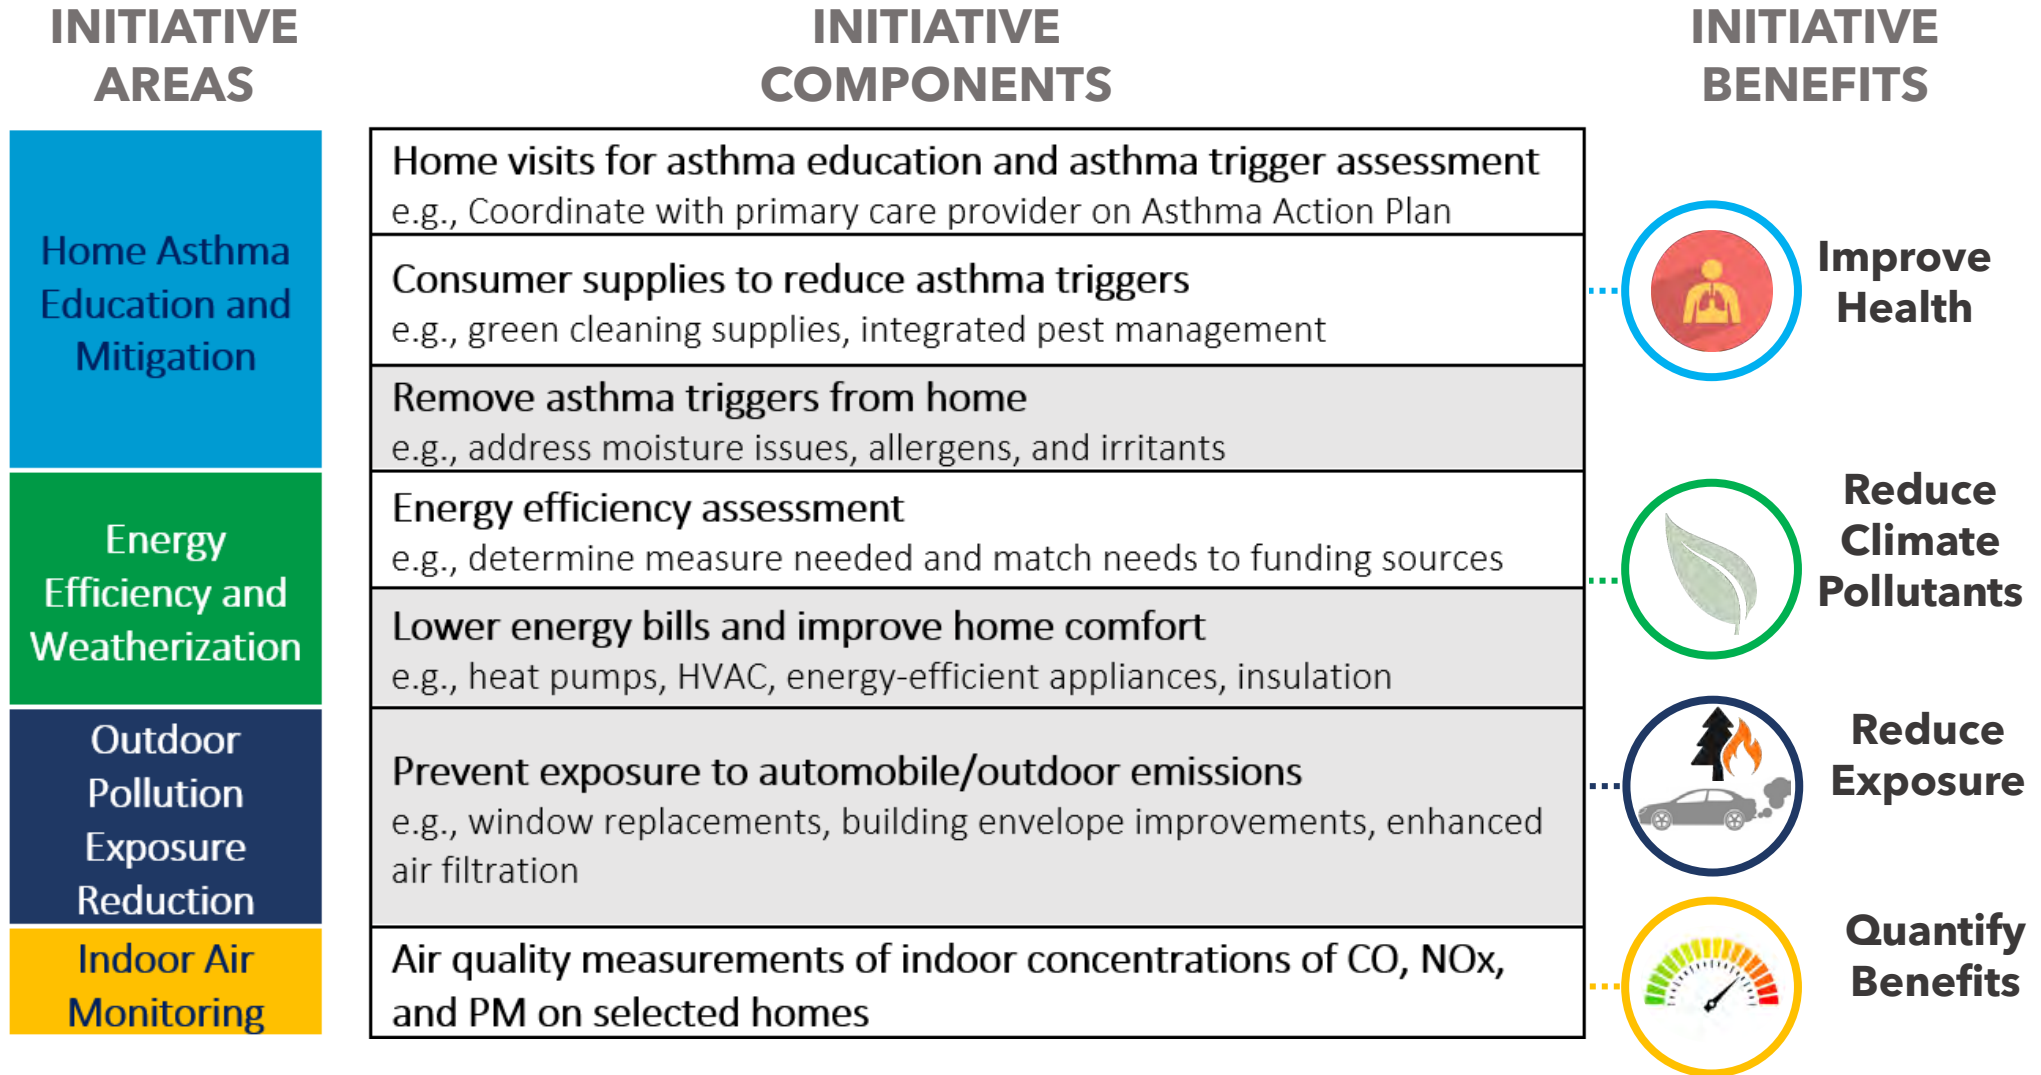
INITIATIVE AREAS

INITIATIVE COMPONENTS

INITIATIVE BENEFITS

Home Asthma Education and Mitigation

Energy Efficiency and Weatherization

Outdoor Pollution Exposure Reduction

Indoor Air Monitoring

Home visits for asthma education and asthma trigger assessment
e.g., Coordinate with primary care provider on Asthma Action Plan

Consumer supplies to reduce asthma triggers
e.g., green cleaning supplies, integrated pest management

Remove asthma triggers from home
e.g., address moisture issues, allergens, and irritants

Energy efficiency assessment
e.g., determine measure needed and match needs to funding sources

Lower energy bills and improve home comfort
e.g., heat pumps, HVAC, energy-efficient appliances, insulation

Prevent exposure to automobile/outdoor emissions
e.g., window replacements, building envelope improvements, enhanced air filtration

Air quality measurements of indoor concentrations of CO, NOx, and PM on selected homes

Improve Health

Reduce Climate Pollutants

Reduce Exposure

Quantify Benefits